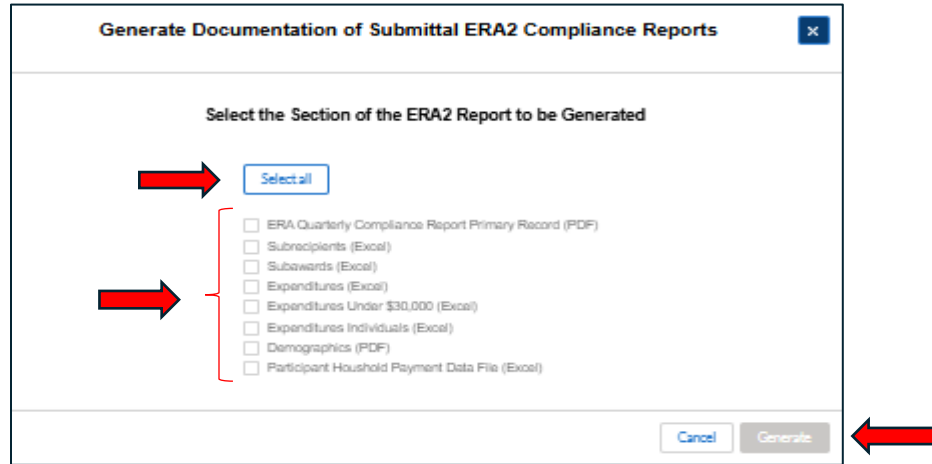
Generate Documentation of Submittal ERA2 Compliance Reports

×

Select the Section of the ERA2 Report to be Generated

Select all

ERA Quarterly Compliance Report Primary Record (PDF)
Subrecipients (Excel)
Subawards (Excel)
Expenditures (Excel)
Expenditures Under $30,000 (Excel)
Expenditures Individuals (Excel)
Demographics (PDF)
Participant Houshold Payment Data File (Excel)

Cancel
Generate